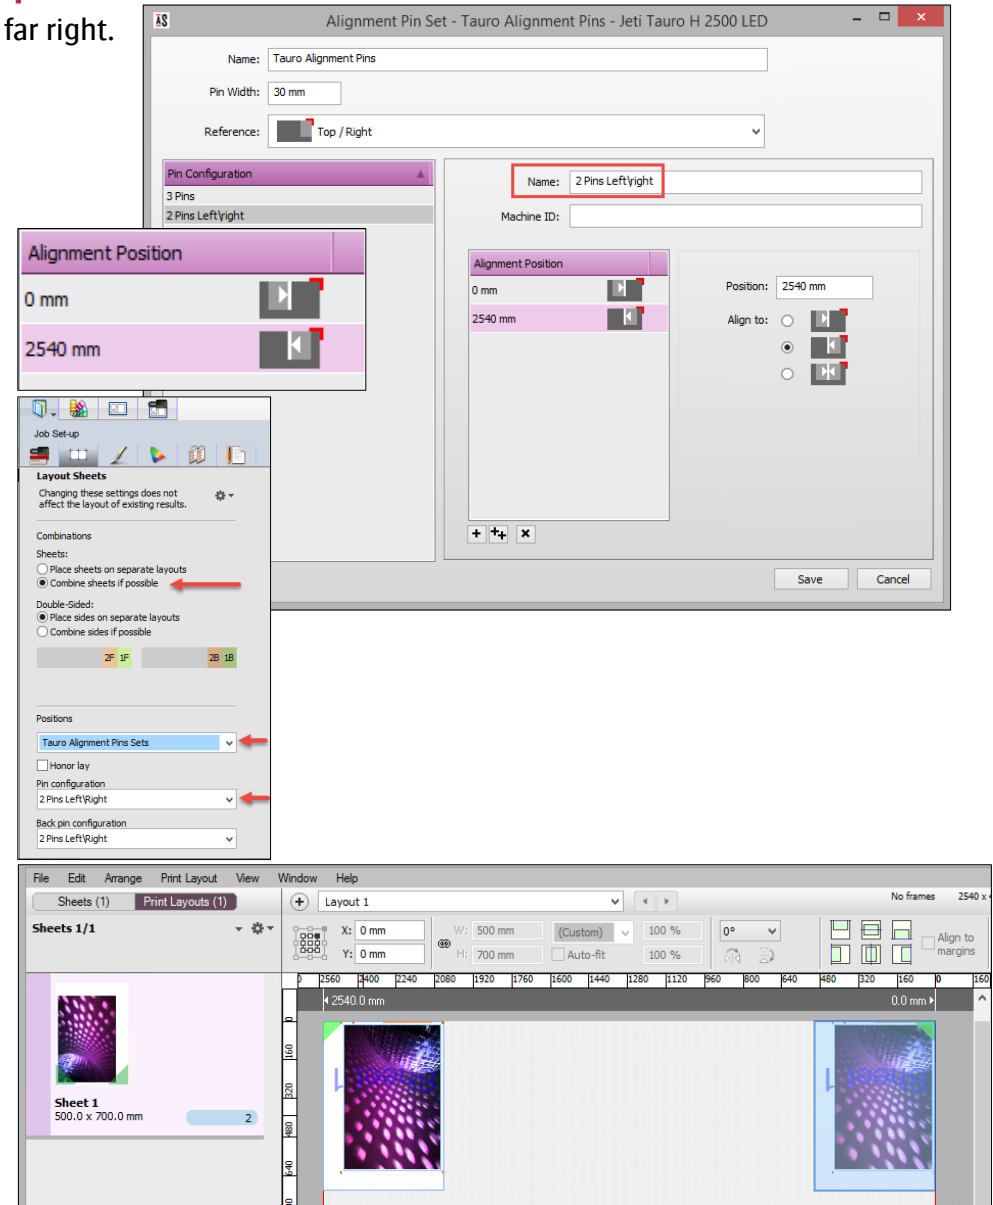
far right.

AS Alignment Pin Set - Tauro Alignment Pins - Jeti Tauro H 2500 LED

Name: Tauro Alignment Pins

Pin Width: 30 mm

Reference: Top / Right

Pin Configuration
3 Pins
2 Pins Left\right

Name: 2 Pins Left\right

Machine ID:

| Alignment Position | |
|---|---|
| 0 mm | |
| 2540 mm | |

Position: 2540 mm

Align to:

Save Cancel

| Alignment Position | |
|---|---|
| 0 mm | |
| 2540 mm | |

Job Set-up

Layout Sheets
Changing these settings does not affect the layout of existing results.

Combinations

Sheets:
Place sheets on separate layouts
Combine sheets if possible

Double-Sided:
Place sides on separate layouts
Combine sides if possible

2F 1F 2B 1B

Positions
Tauro Alignment Pins Sets
Honor lay
Pin configuration
2 Pins Left\Right
Back pin configuration
2 Pins Left\Right

File Edit Arrange Print Layout View Window Help
Sheets (1) Print Layouts (1) Layout 1 No frames 2540 x
Sheets 1/1
X: 0 mm W: 500 mm (Custom) 100 % 0°
Y: 0 mm H: 700 mm Auto-fit 100 %
Align to margins
2560 2400 2240 2080 1920 1760 1600 1440 1280 1120 960 800 640 480 320 160 0 160
2540.0 mm 0.0 mm
160 320 480 640
Sheet 1
500.0 x 700.0 mm 2